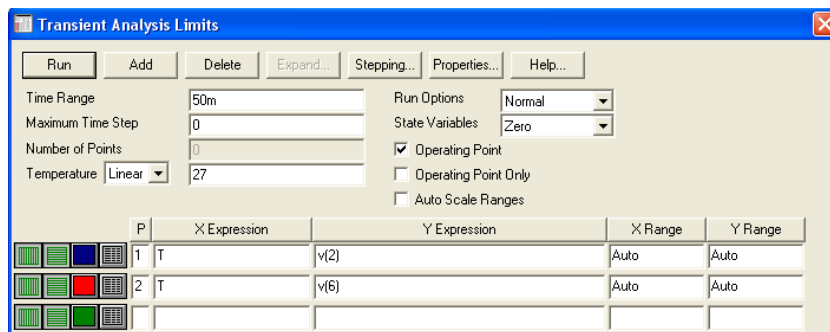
Transient Analysis Limits

Run Add Delete Expand... Stepping... Properties... Help...

Time Range 50m
Maximum Time Step 0
Number of Points 0
Temperature Linear 27

Run Options Normal
State Variables Zero
Operating Point
Operating Point Only
Auto Scale Ranges

| P | X Expression | Y Expression | X Range | Y Range |
|---|---|---|---|---|
| 1 | T | v(2) | Auto | Auto |
| 2 | T | v(6) | Auto | Auto |
| | | | | |